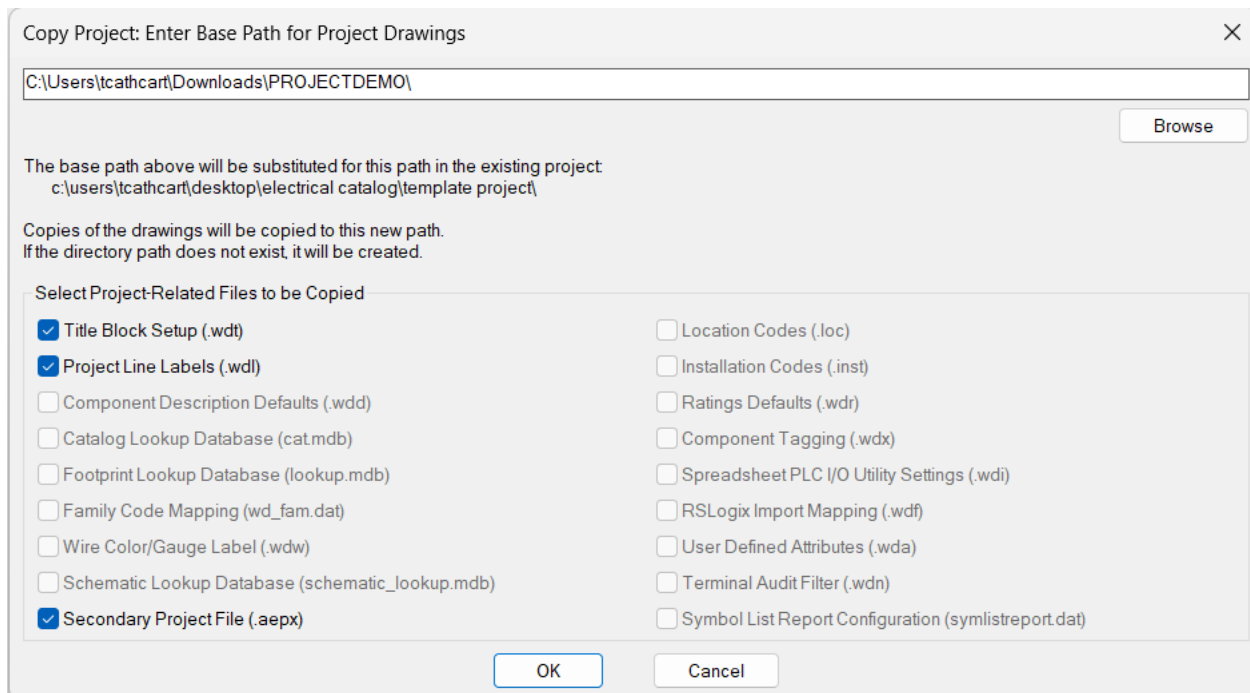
Copy Project: Enter Base Path for Project Drawings

×

C:\Users\tcathcart\Downloads\PROJECTDEMO\

Browse

The base path above will be substituted for this path in the existing project:
c:\users\tcathcart\desktop\electrical catalog\template project\

Copies of the drawings will be copied to this new path.
If the directory path does not exist, it will be created.

Select Project-Related Files to be Copied

Title Block Setup (.wdt)
Project Line Labels (.wdl)
Component Description Defaults (.wdd)
Catalog Lookup Database (cat.mdb)
Footprint Lookup Database (lookup.mdb)
Family Code Mapping (wd_fam.dat)
Wire Color/Gauge Label (.wdw)
Schematic Lookup Database (schematic_lookup.mdb)
Secondary Project File (.aepx)

Location Codes (.loc)
Installation Codes (.inst)
Ratings Defaults (.wdr)
Component Tagging (.wdx)
Spreadsheet PLC I/O Utility Settings (.wdi)
RSLogix Import Mapping (.wdf)
User Defined Attributes (.wda)
Terminal Audit Filter (.wdn)
Symbol List Report Configuration (symlistreport.dat)

OK

Cancel